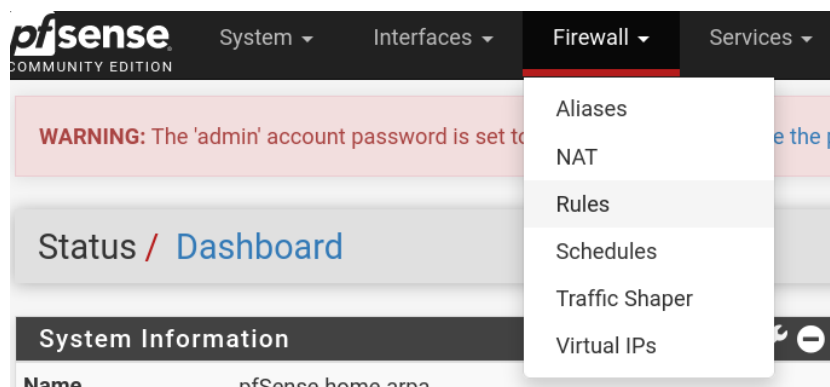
pfsense
COMMUNITY EDITION

System ▾ Interfaces ▾ Firewall ▾ Services ▾

Aliases
NAT
Rules
Schedules
Traffic Shaper
Virtual IPs

WARNING: The 'admin' account password is set to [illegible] e the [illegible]

Status / Dashboard

System Information

Name pfSense.home.arpa